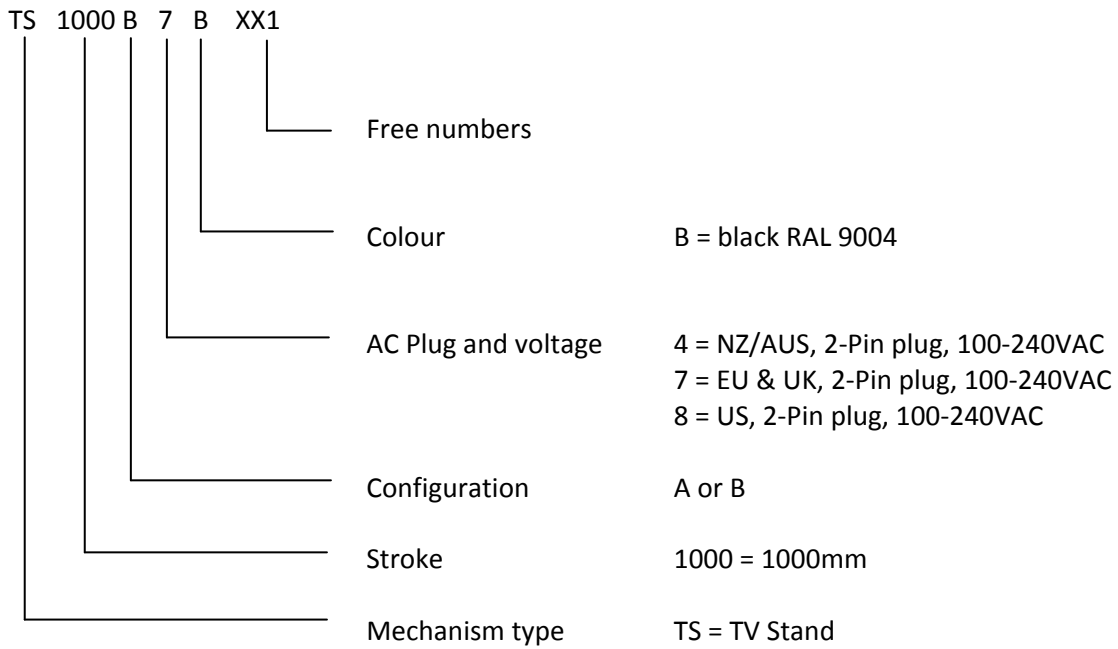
TS 1000 B 7 B XX1

Free numbers

Colour B = black RAL 9004

AC Plug and voltage 4 = NZ/AUS, 2-Pin plug, 100-240VAC
7 = EU & UK, 2-Pin plug, 100-240VAC
8 = US, 2-Pin plug, 100-240VAC

Configuration A or B

Stroke 1000 = 1000mm

Mechanism type TS = TV Stand